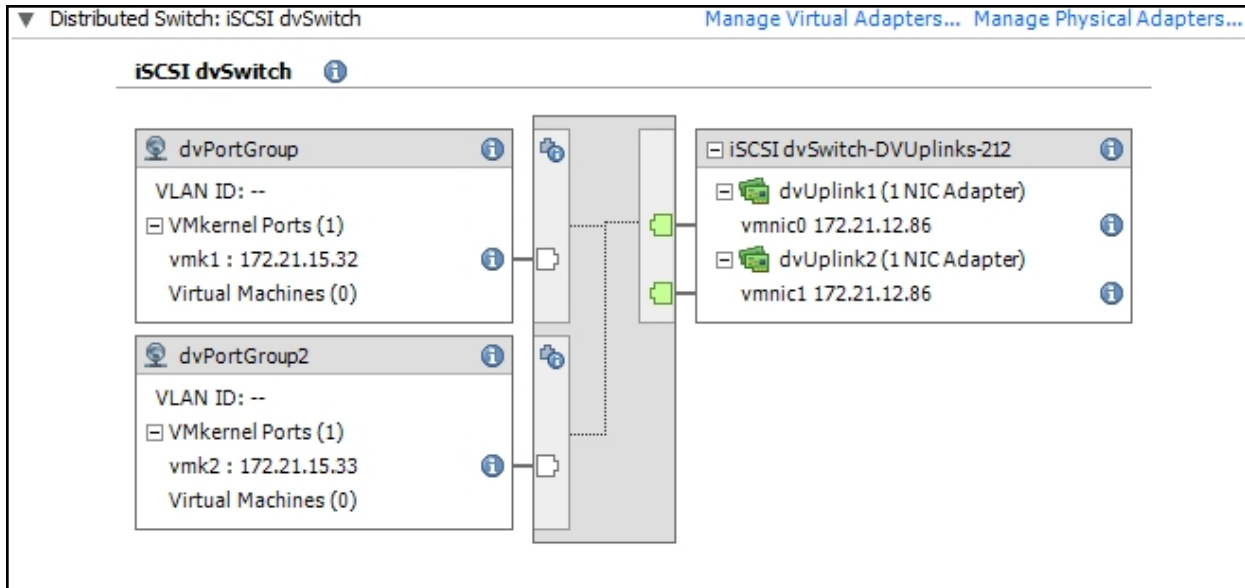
Distributed Switch: iSCSI dvSwitch

Manage Virtual Adapters... Manage Physical Adapters...

iSCSI dvSwitch

dvPortGroup

VLAN ID: --

VMkernel Ports (1)

vmk1 : 172.21.15.32

Virtual Machines (0)

dvPortGroup2

VLAN ID: --

VMkernel Ports (1)

vmk2 : 172.21.15.33

Virtual Machines (0)

iSCSI dvSwitch-DVUplinks-212

dvUplink1 (1 NIC Adapter)

vmnic0 172.21.12.86

dvUplink2 (1 NIC Adapter)

vmnic1 172.21.12.86